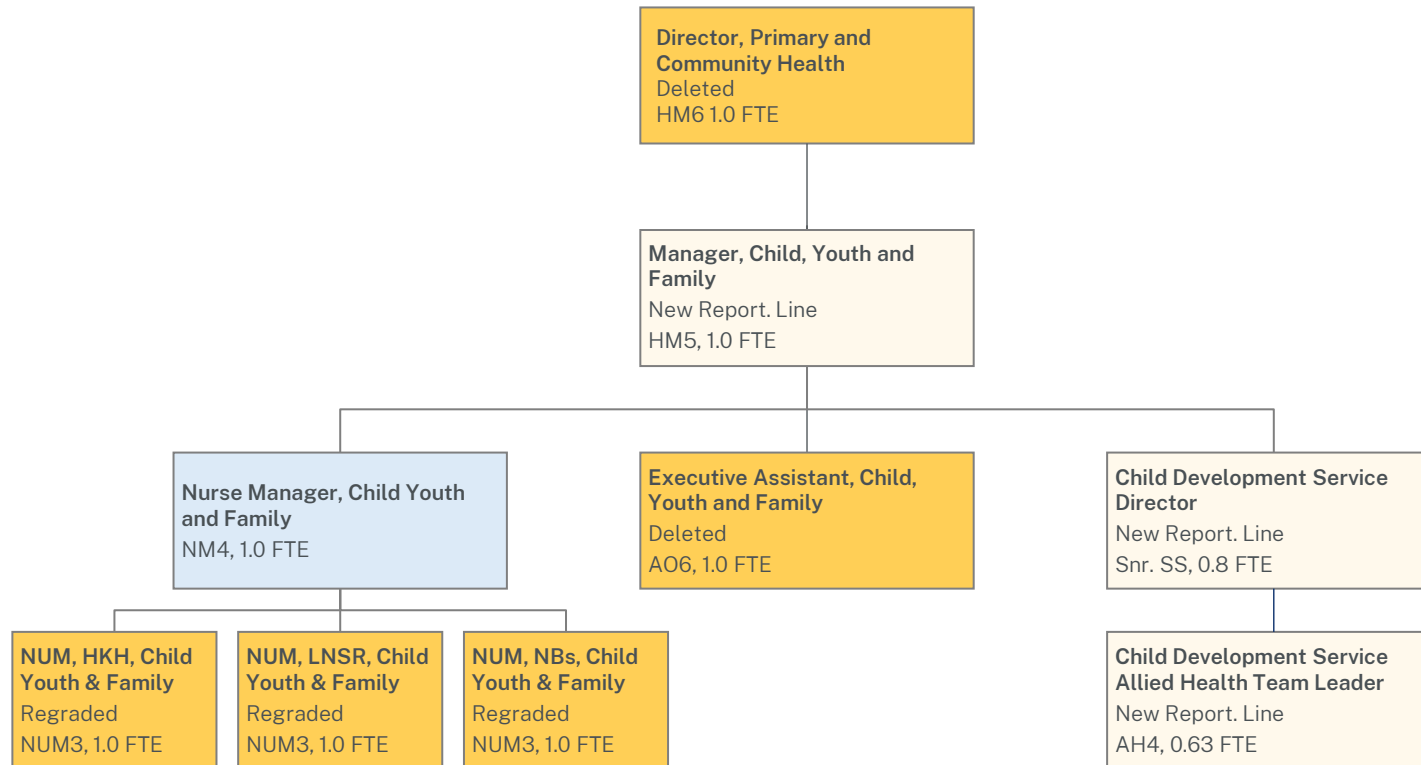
Director, Primary and Community Health
Deleted
HM6 1.0 FTE

Manager, Child, Youth and Family
New Report. Line
HM5, 1.0 FTE

Nurse Manager, Child Youth and Family
NM4, 1.0 FTE

Executive Assistant, Child, Youth and Family
Deleted
AO6, 1.0 FTE

Child Development Service Director
New Report. Line
Snr. SS, 0.8 FTE

NUM, HKH, Child Youth & Family
Regraded
NUM3, 1.0 FTE

NUM, LNSR, Child Youth & Family
Regraded
NUM3, 1.0 FTE

NUM, NBs, Child Youth & Family
Regraded
NUM3, 1.0 FTE

Child Development Service Allied Health Team Leader
New Report. Line
AH4, 0.63 FTE